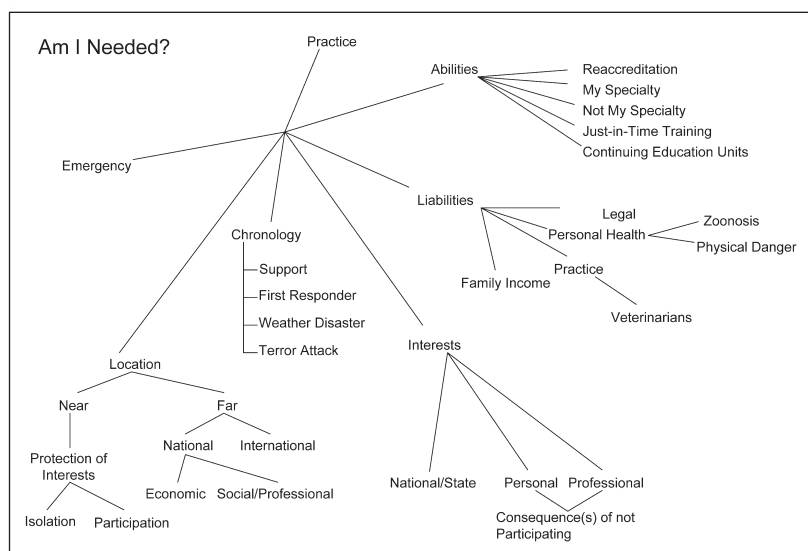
Am I Needed?

Practice

Abilities

Reaccreditation

My Specialty

Not My Specialty

Just-in-Time Training

Continuing Education Units

Emergency

Liabilities

Legal

Personal Health

Zoonosis

Physical Danger

Chronology

Support

First Responder

Weather Disaster

Terror Attack

Family Income

Practice

Veterinarians

Location

Interests

Near

Far

National

International

Protection of Interests

Economic

Social/Professional

Isolation

Participation

National/State

Personal

Professional

Consequence(s) of not Participating